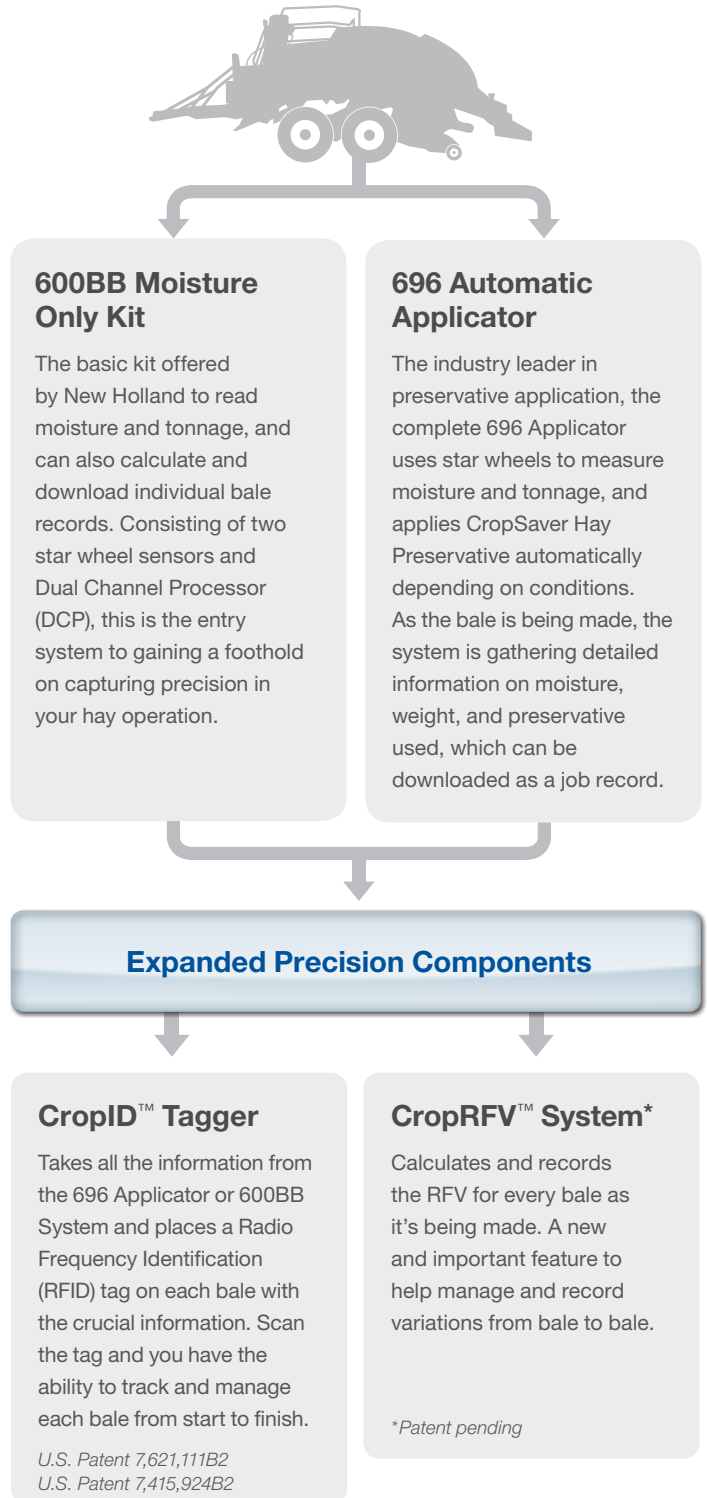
600BB Moisture Only Kit

The basic kit offered by New Holland to read moisture and tonnage, and can also calculate and download individual bale records. Consisting of two star wheel sensors and Dual Channel Processor (DCP), this is the entry system to gaining a foothold on capturing precision in your hay operation.

696 Automatic Applicator

The industry leader in preservative application, the complete 696 Applicator uses star wheels to measure moisture and tonnage, and applies CropSaver Hay Preservative automatically depending on conditions. As the bale is being made, the system is gathering detailed information on moisture, weight, and preservative used, which can be downloaded as a job record.

Expanded Precision Components

CropID™ Tagger

Takes all the information from the 696 Applicator or 600BB System and places a Radio Frequency Identification (RFID) tag on each bale with the crucial information. Scan the tag and you have the ability to track and manage each bale from start to finish.

U.S. Patent 7,621,111B2
U.S. Patent 7,415,924B2

CropRFV™ System*

Calculates and records the RFV for every bale as it's being made. A new and important feature to help manage and record variations from bale to bale.

*Patent pending